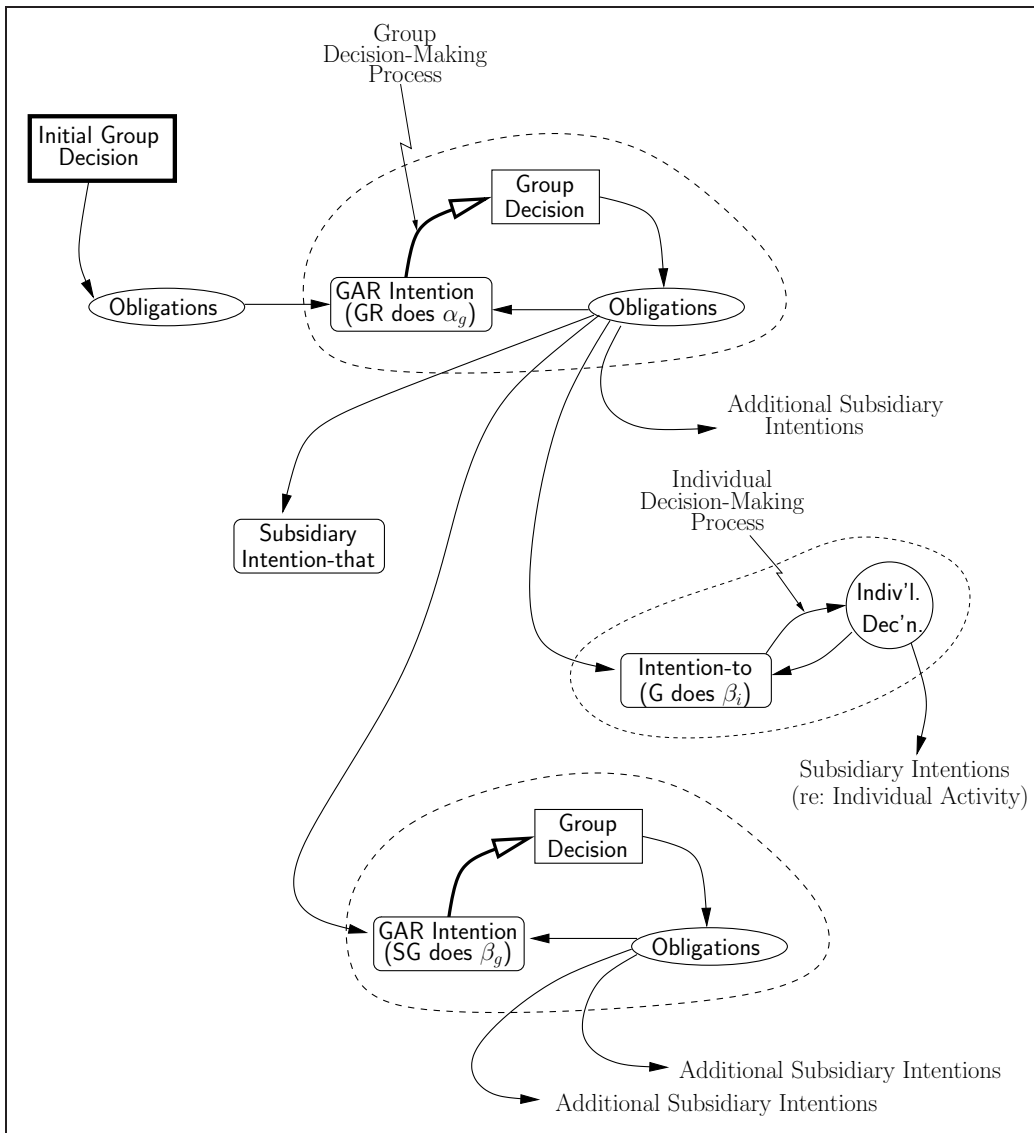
Group Decision-Making Process

Initial Group Decision

Group Decision

Obligations

GAR Intention (GR does $\alpha_g$)

Obligations

Additional Subsidiary Intentions

Individual Decision-Making Process

Subsidiary Intention-that

Indiv'l. Dec'n.

Intention-to (G does $\beta_i$)

Subsidiary Intentions (re: Individual Activity)

Group Decision

GAR Intention (SG does $\beta_g$)

Obligations

Additional Subsidiary Intentions

Additional Subsidiary Intentions